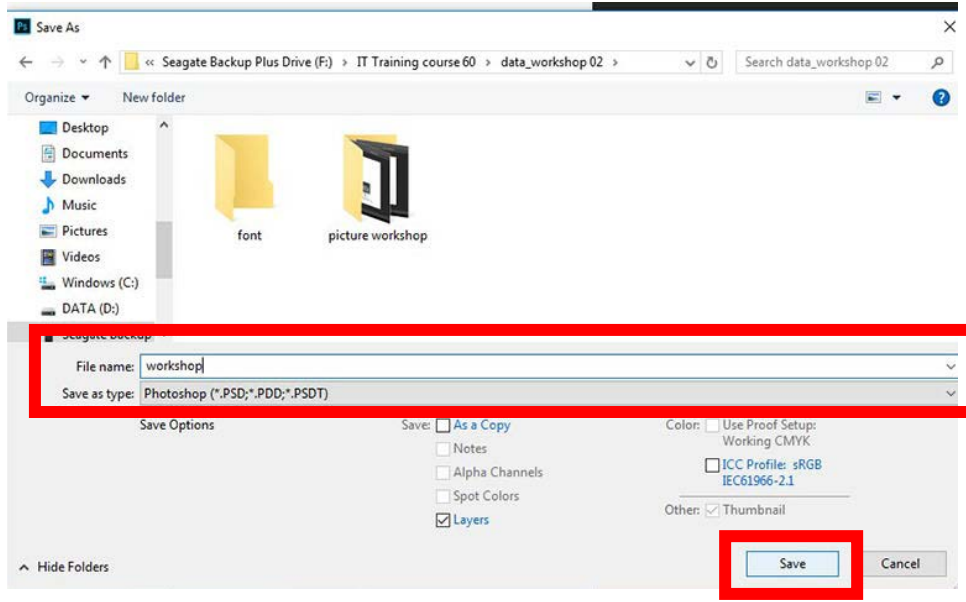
Save As

« Seagate Backup Plus Drive (F:) › IT Training course 60 › data_workshop 02 ›

Search data_workshop 02

Organize ▾ New folder

Desktop
Documents
Downloads
Music
Pictures
Videos
Windows (C:)
DATA (D:)
Seagate Backup

font
picture workshop

File name: workshop
Save as type: Photoshop (*.PSD;*.PDD;*.PSDT)

Save Options
Save: As a Copy
Notes
Alpha Channels
Spot Colors
Layers

Color: Use Proof Setup: Working CMYK
ICC Profile: sRGB IEC61966-2.1

Other: Thumbnail

Hide Folders

Save
Cancel